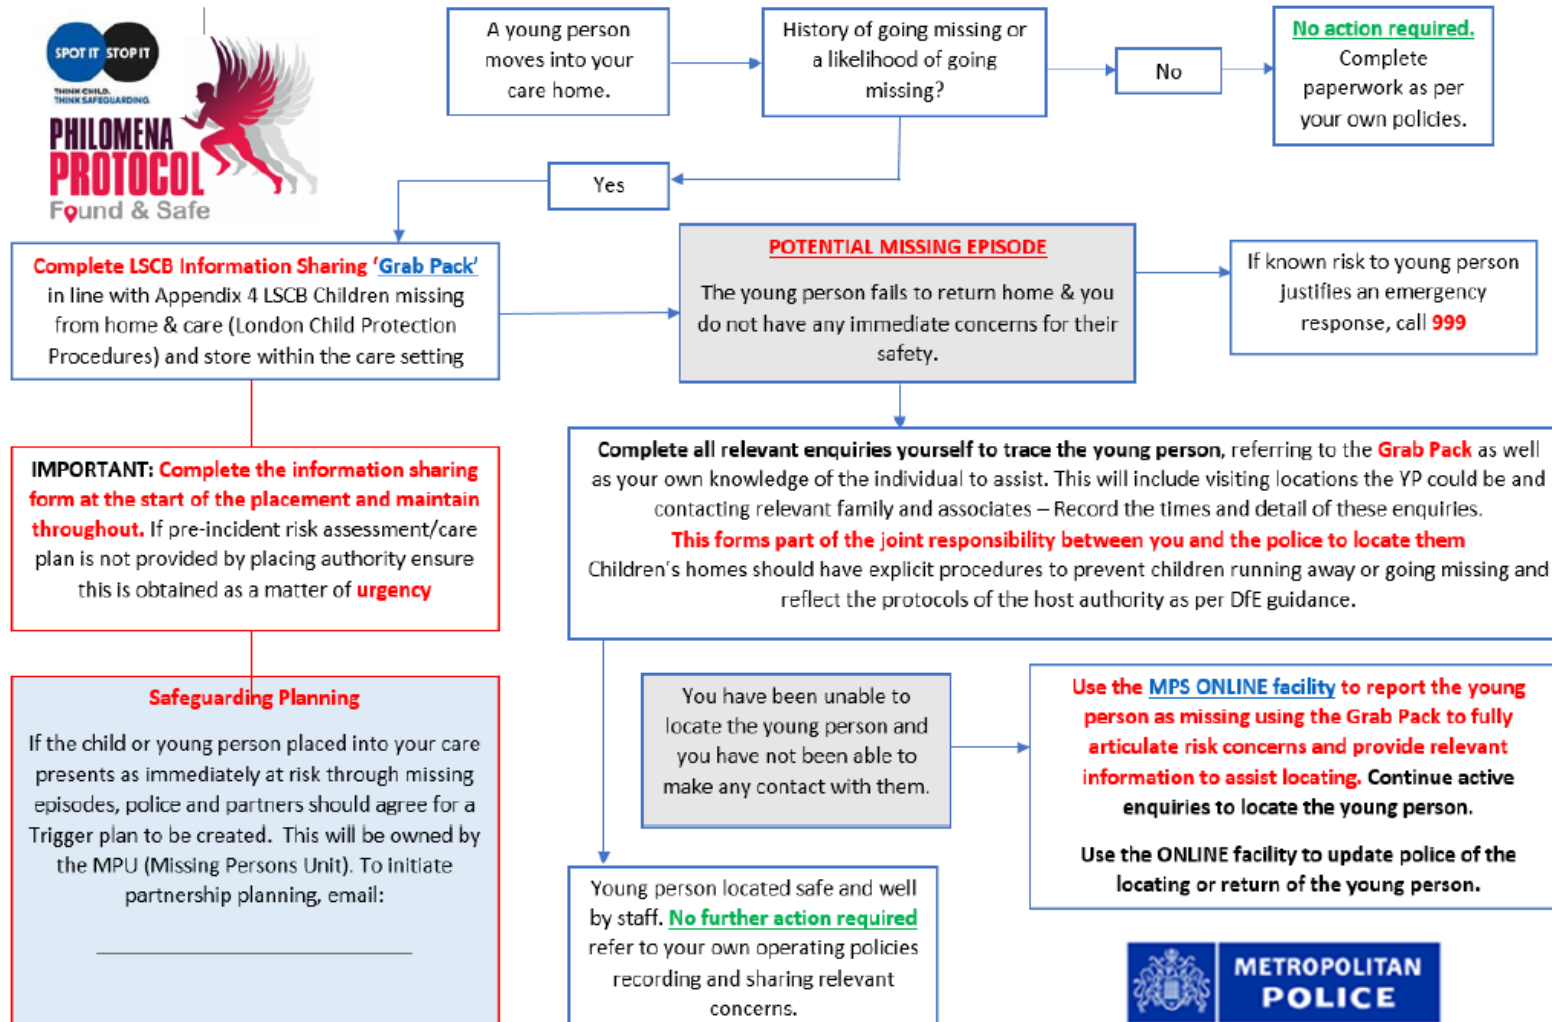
SPOT IT STOP IT

THINK CHILD. THINK SAFEGUARDING

PHILOMENA PROTOCOL

Found & Safe

A young person moves into your care home.

History of going missing or a likelihood of going missing?

No

No action required. Complete paperwork as per your own policies.

Yes

Complete LSCB Information Sharing 'Grab Pack' in line with Appendix 4 LSCB Children missing from home & care (London Child Protection Procedures) and store within the care setting

POTENTIAL MISSING EPISODE

The young person fails to return home & you do not have any immediate concerns for their safety.

If known risk to young person justifies an emergency response, call 999

IMPORTANT: Complete the information sharing form at the start of the placement and maintain throughout. If pre-incident risk assessment/care plan is not provided by placing authority ensure this is obtained as a matter of urgency

Complete all relevant enquiries yourself to trace the young person, referring to the Grab Pack as well as your own knowledge of the individual to assist. This will include visiting locations the YP could be and contacting relevant family and associates – Record the times and detail of these enquiries.

This forms part of the joint responsibility between you and the police to locate them

Children's homes should have explicit procedures to prevent children running away or going missing and reflect the protocols of the host authority as per DfE guidance.

Safeguarding Planning

If the child or young person placed into your care presents as immediately at risk through missing episodes, police and partners should agree for a Trigger plan to be created. This will be owned by the MPU (Missing Persons Unit). To initiate partnership planning, email:

_______________________

You have been unable to locate the young person and you have not been able to make any contact with them.

Use the MPS ONLINE facility to report the young person as missing using the Grab Pack to fully articulate risk concerns and provide relevant information to assist locating. Continue active enquiries to locate the young person.

Use the ONLINE facility to update police of the locating or return of the young person.

Young person located safe and well by staff. No further action required refer to your own operating policies recording and sharing relevant concerns.

METROPOLITAN POLICE